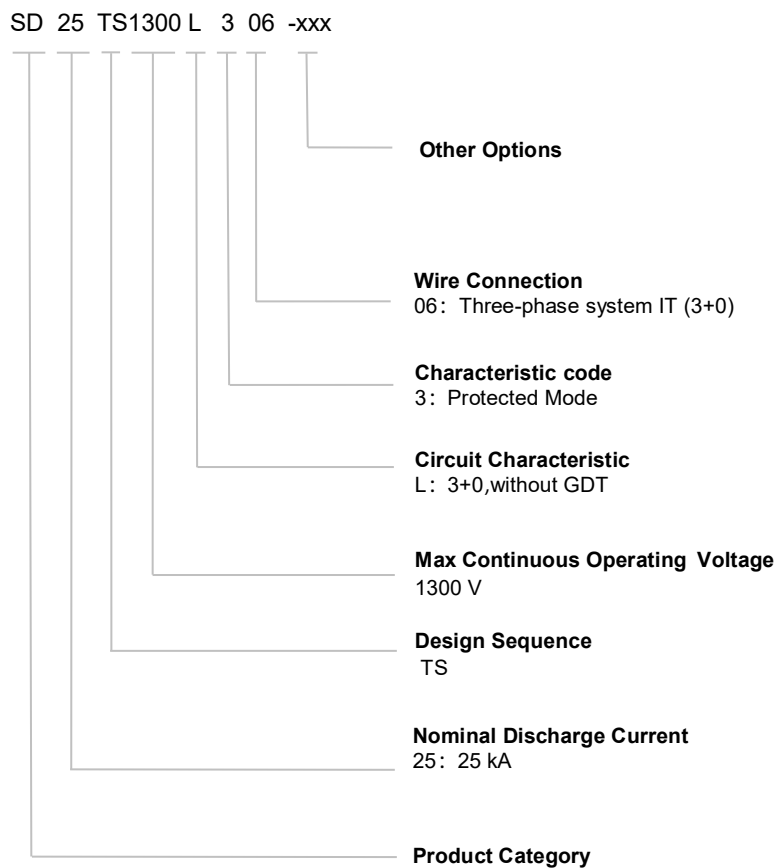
SD 25 TS1300 L 3 06 -xxx

Other Options

Wire Connection
06：Three-phase system IT (3+0)

Characteristic code
3：Protected Mode

Circuit Characteristic
L：3+0,without GDT

Max Continuous Operating Voltage
1300 V

Design Sequence
TS

Nominal Discharge Current
25：25 kA

Product Category